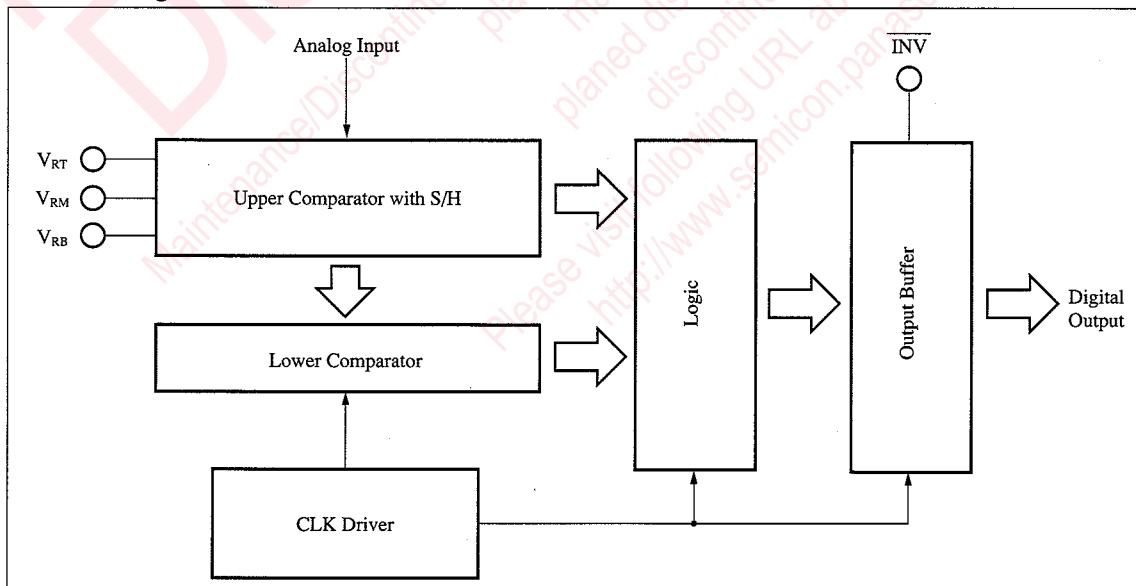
Analog Input

$\overline{INV}$

$V_{RT}$

$V_{RM}$

$V_{RB}$

Upper Comparator with S/H

Logic

Output Buffer

Digital Output

Lower Comparator

CLK Driver

Maintenance/Discontinued

planed discontinued

Please visit following URL about

http://www.semicon.panasonic